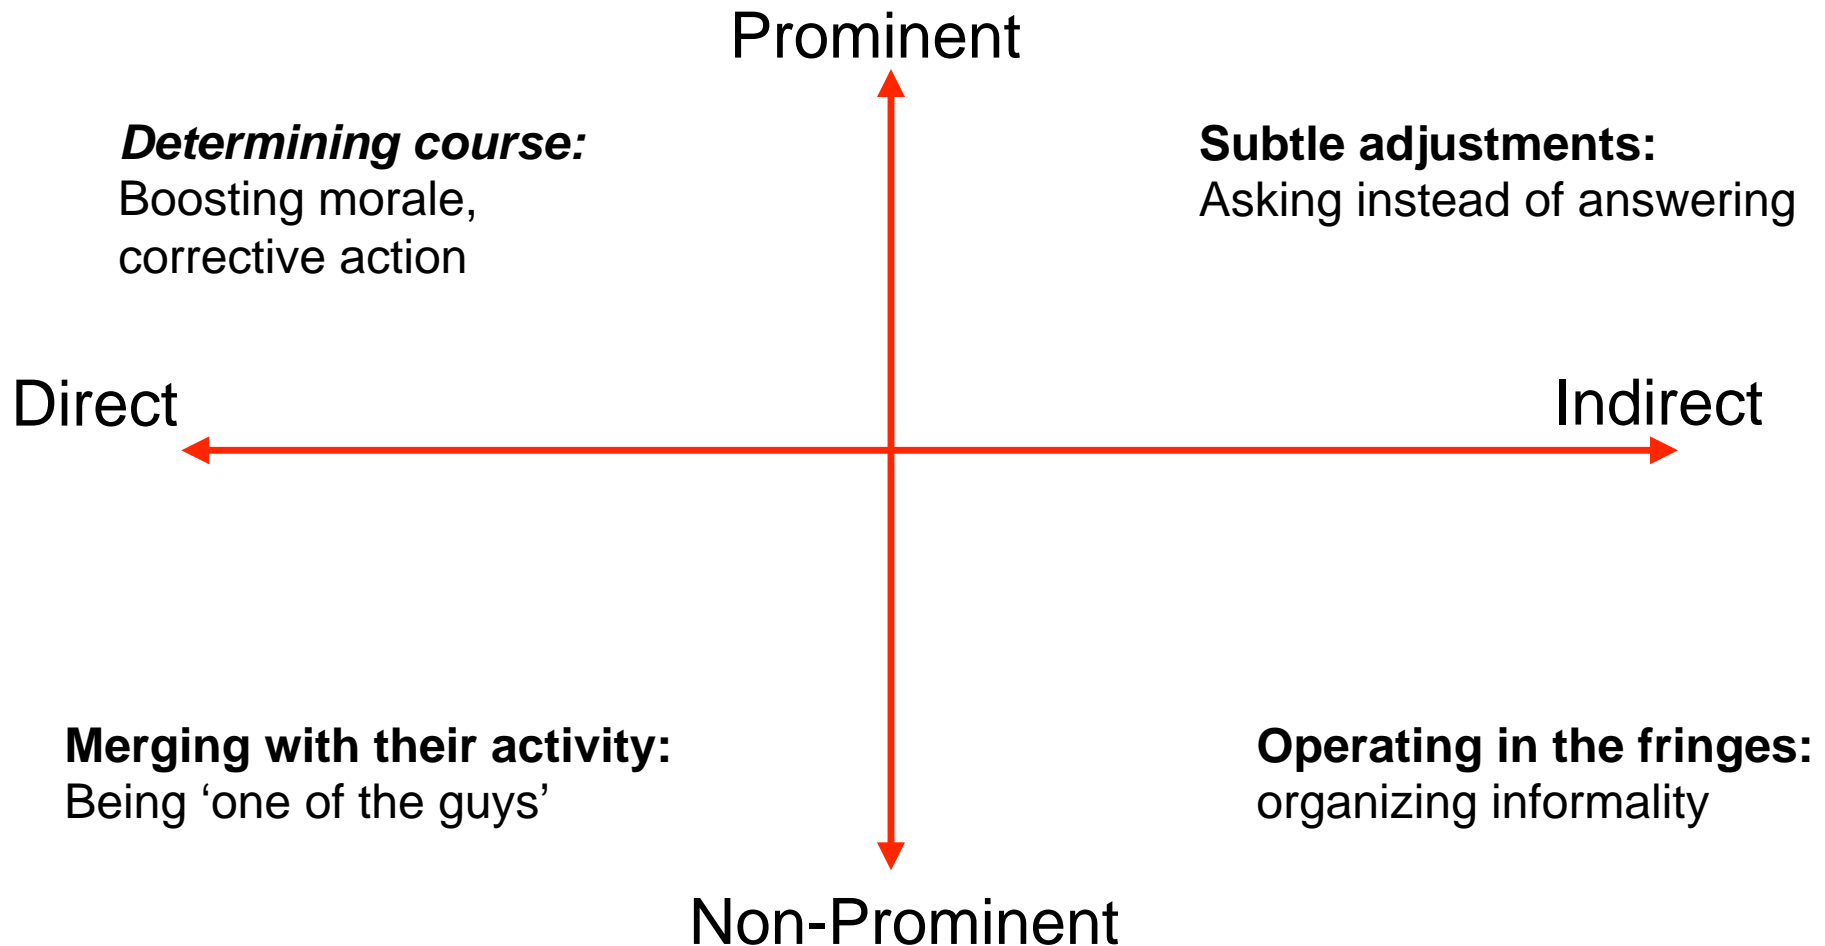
Prominent

Determining course:
Boosting morale, corrective action

Subtle adjustments:
Asking instead of answering

Direct

Indirect

Merging with their activity:
Being ‘one of the guys’

Operating in the fringes:
organizing informality

Non-Prominent